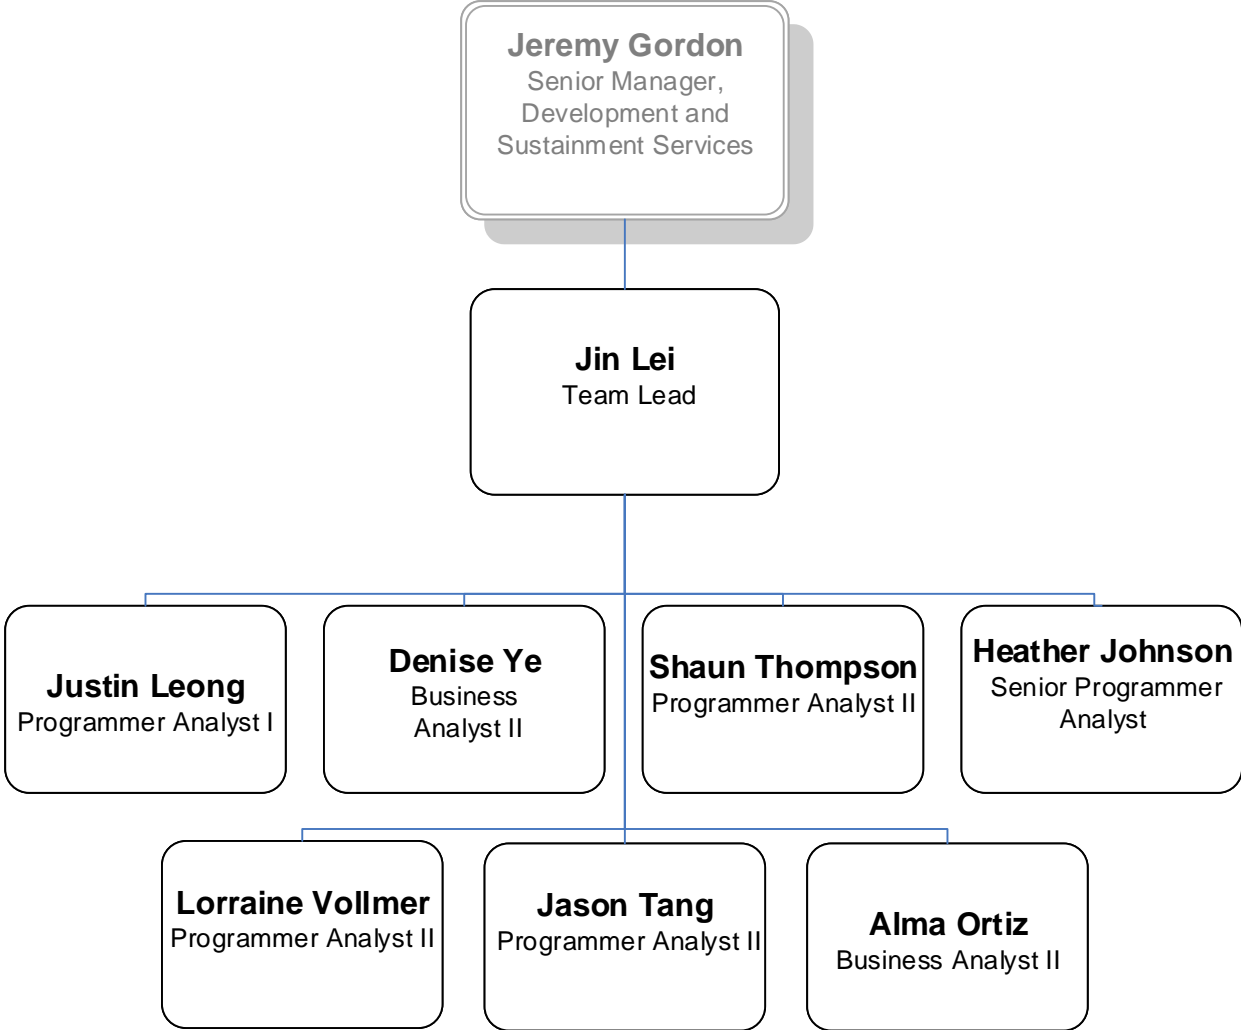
Jeremy Gordon
Senior Manager, Development and Sustainment Services

Jin Lei
Team Lead

Justin Leong
Programmer Analyst I

Denise Ye
Business Analyst II

Shaun Thompson
Programmer Analyst II

Heather Johnson
Senior Programmer Analyst

Lorraine Vollmer
Programmer Analyst II

Jason Tang
Programmer Analyst II

Alma Ortiz
Business Analyst II